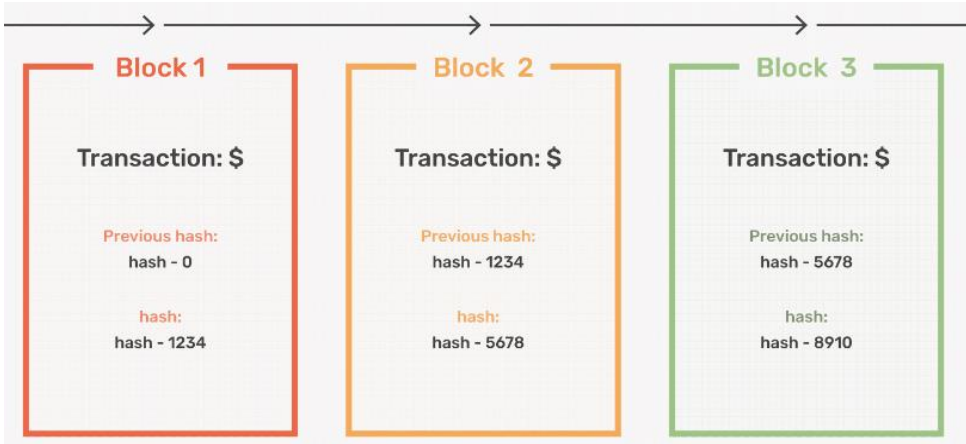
Block 1

Transaction: $

Previous hash:
hash - 0

hash:
hash - 1234

Block 2

Transaction: $

Previous hash:
hash - 1234

hash:
hash - 5678

Block 3

Transaction: $

Previous hash:
hash - 5678

hash:
hash - 8910